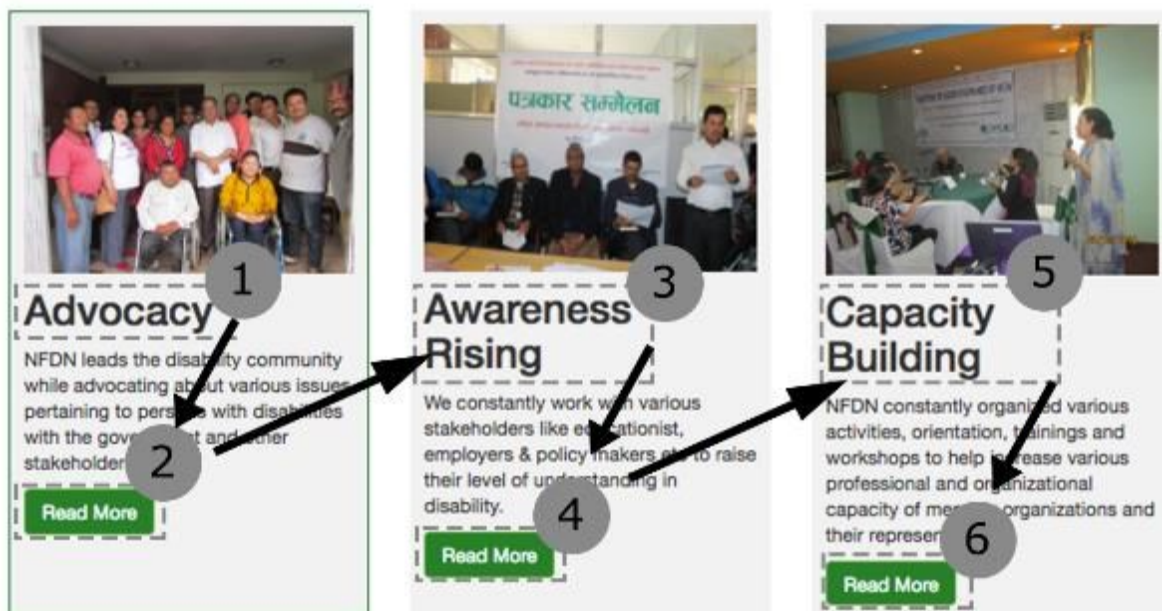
1

Advocacy

NFDN leads the disab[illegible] community while advocating ab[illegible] various issues pertaining to pers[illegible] with disabilities with the gove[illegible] and other stakeholder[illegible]

2

Read More

पत्रकार सम्मेलन

3

Awareness Rising

We constantly work w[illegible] various stakeholders like e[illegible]tionist, employers & policy makers et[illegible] to raise their level of und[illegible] in disability.

4

Read More

5

Capacity Building

NFDN constantly organi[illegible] various activities, orientation, t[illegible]ings and workshops to help i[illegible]ease various professional and o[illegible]nizational capacity of me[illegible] organizations and their represen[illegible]

6

Read More